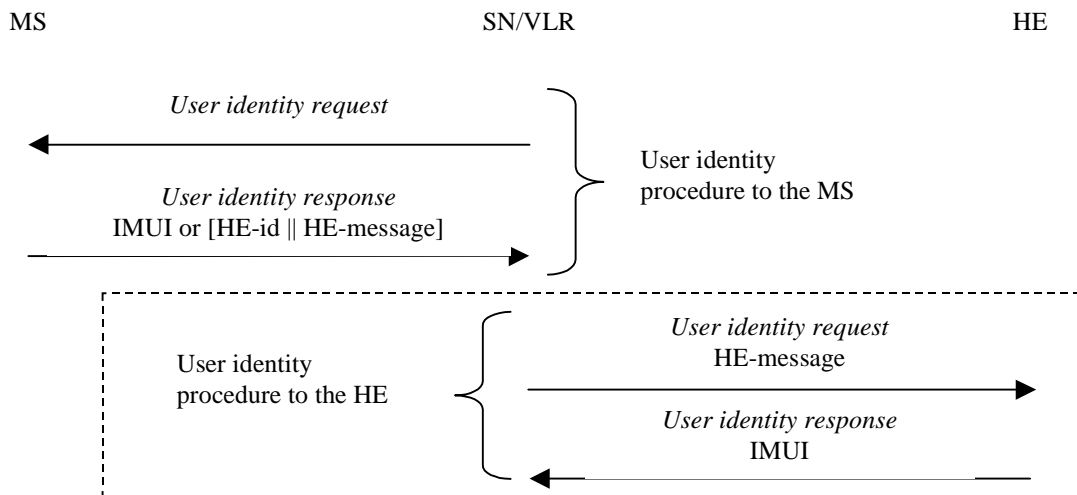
MS

SN/VLR

HE

*User identity request*

*User identity response*
IMUI or [HE-id || HE-message]

User identity procedure to the MS

User identity procedure to the HE

*User identity request*
HE-message

*User identity response*
IMUI